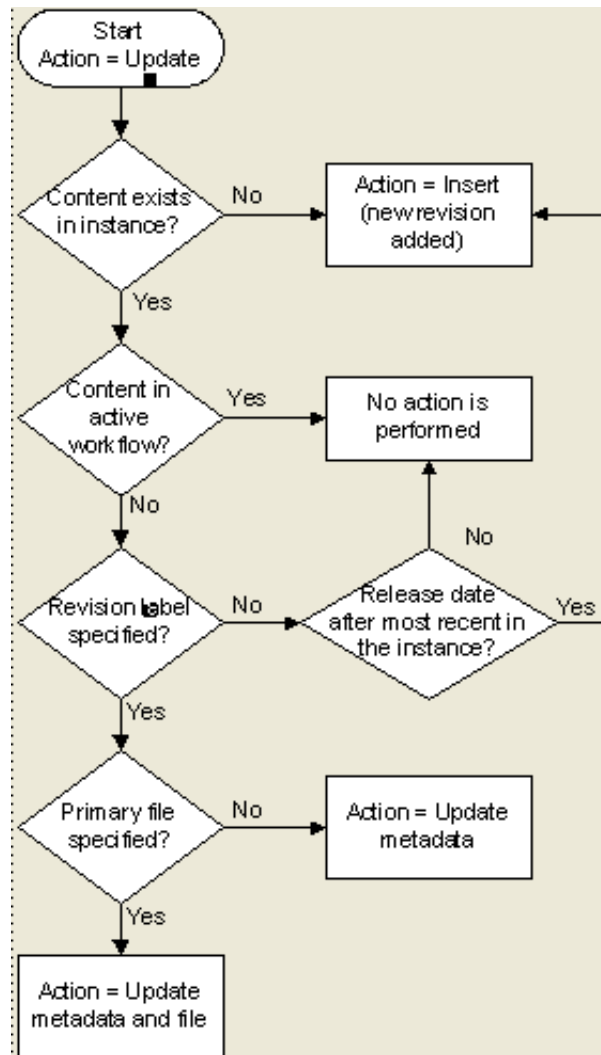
Start
Action = Update

Content exists in instance?

No

Action = Insert (new revision added)

Yes

Content in active workflow?

Yes

No action is performed

No

No

Revision label specified?

No

Release date after most recent in the instance?

Yes

Yes

Primary file specified?

No

Action = Update metadata

Yes

Action = Update metadata and file